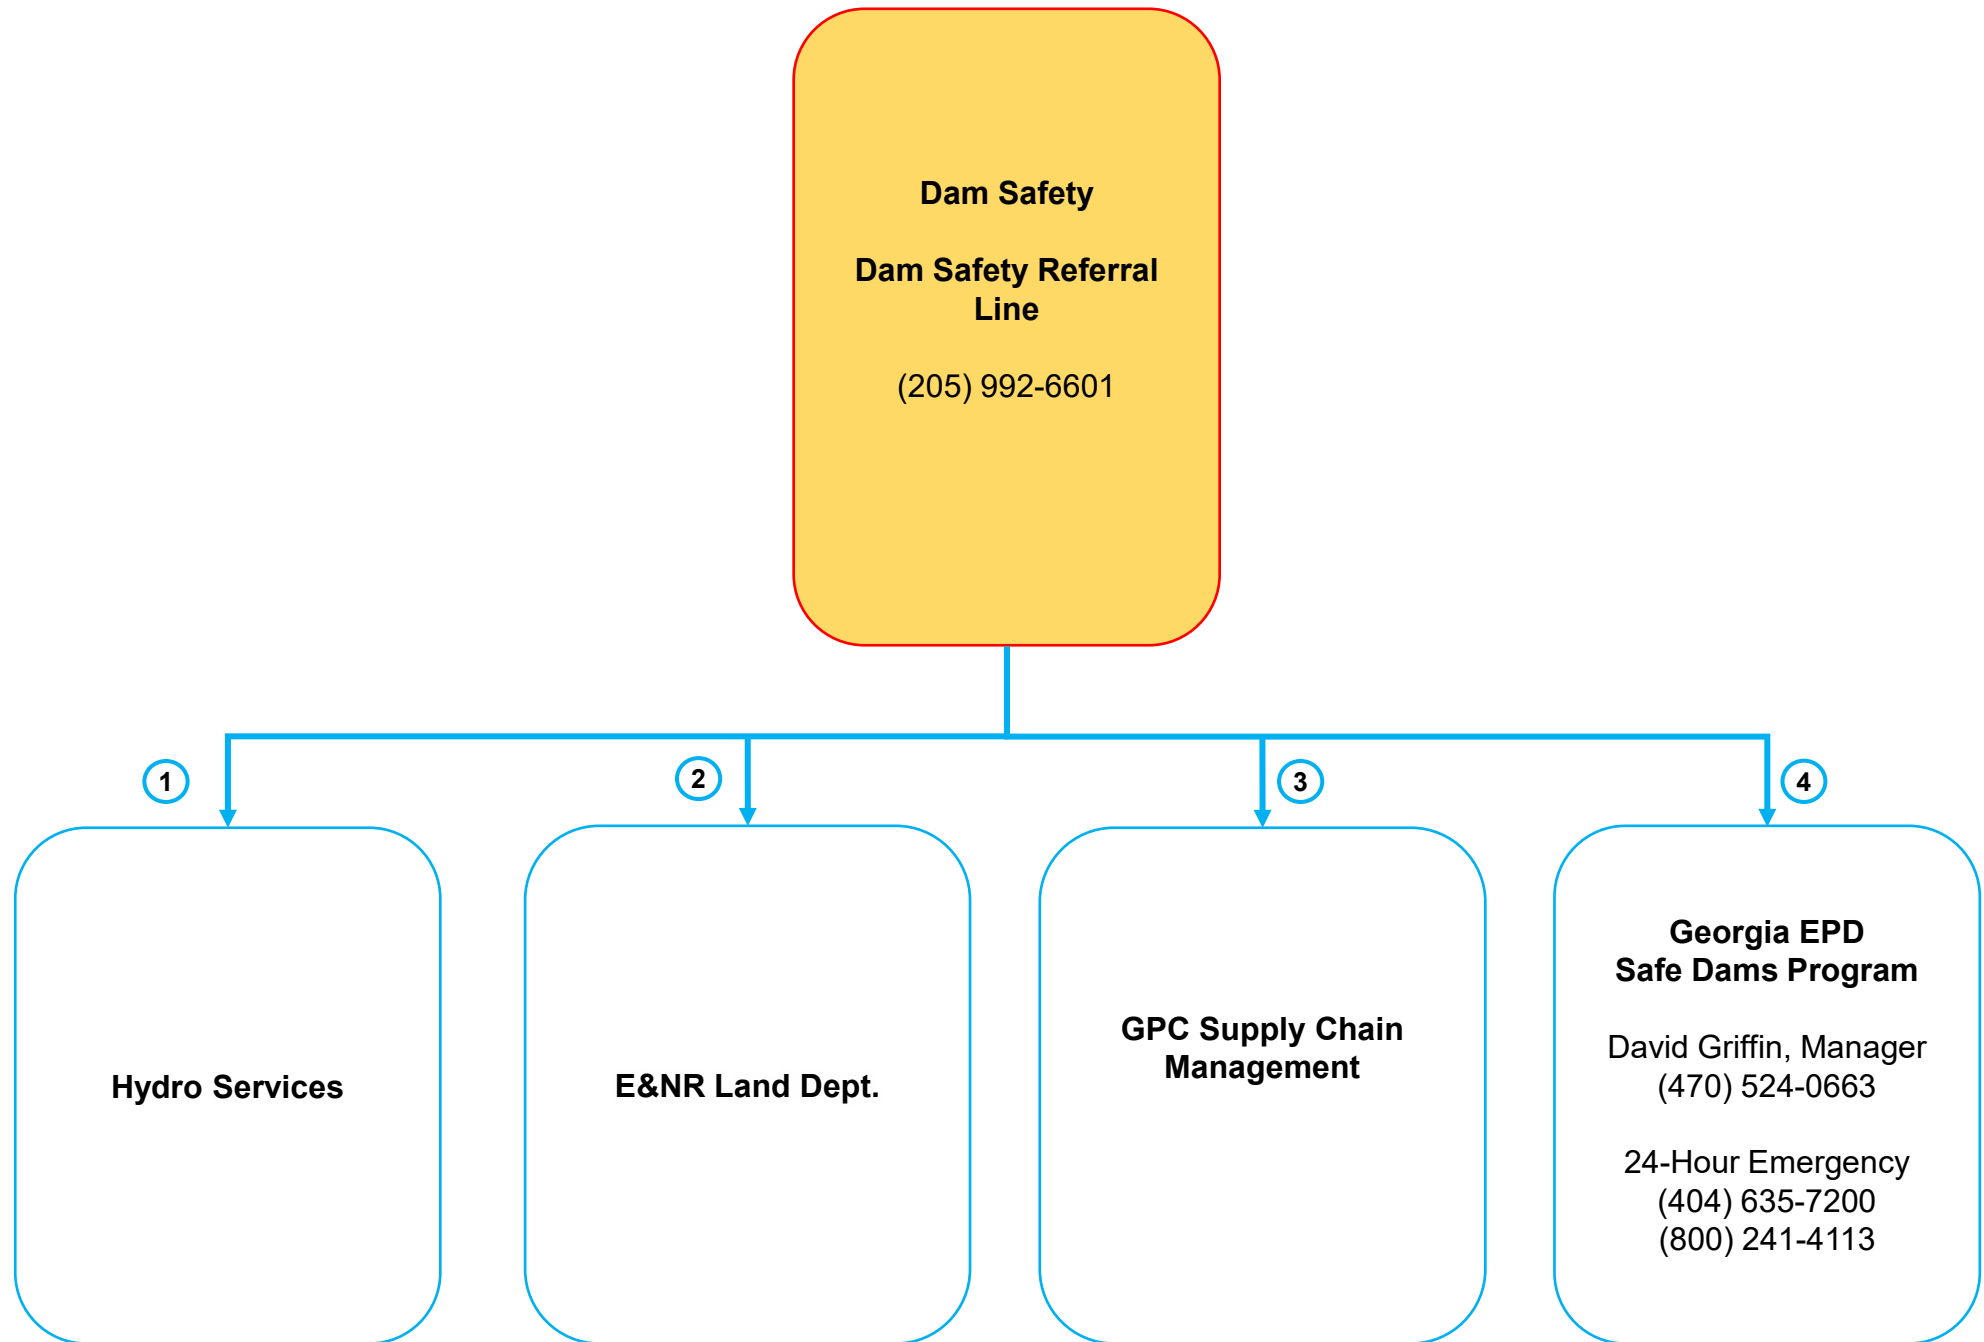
Dam Safety

Dam Safety Referral Line

(205) 992-6601

1

Hydro Services

2

E&NR Land Dept.

3

GPC Supply Chain Management

4

Georgia EPD
Safe Dams Program

David Griffin, Manager
(470) 524-0663

24-Hour Emergency
(404) 635-7200
(800) 241-4113